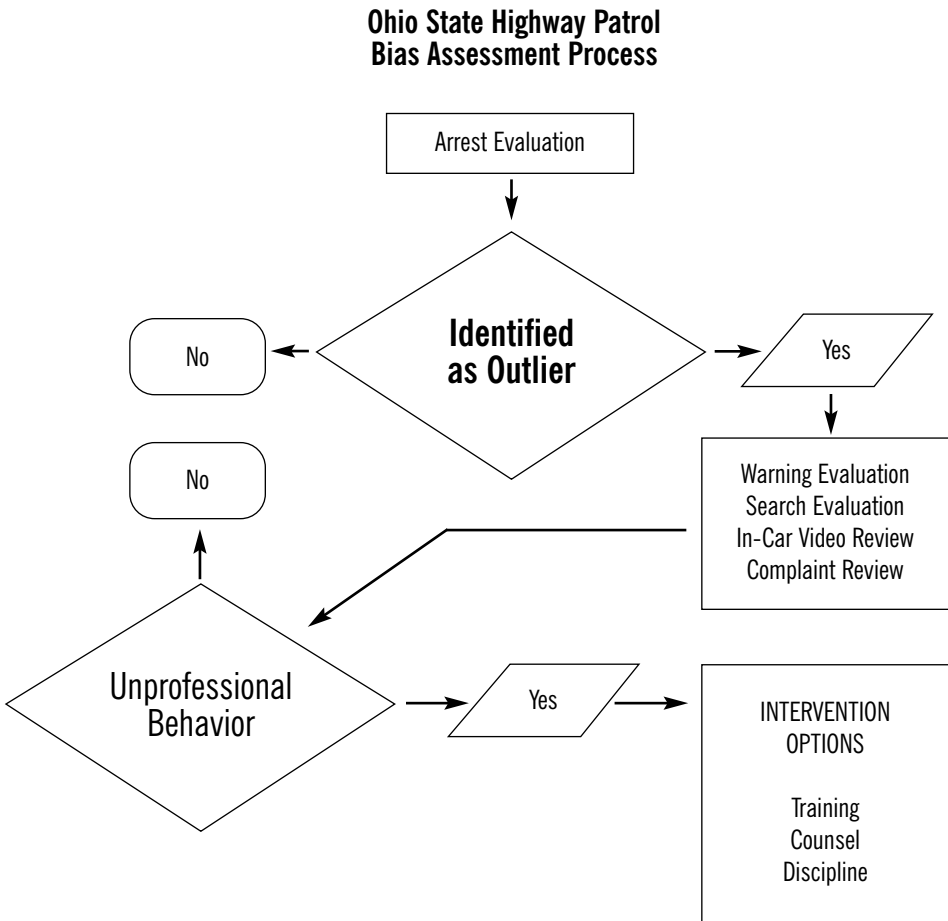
Ohio State Highway Patrol
Bias Assessment Process

Arrest Evaluation

Identified as Outlier

No

Yes

Warning Evaluation
Search Evaluation
In-Car Video Review
Complaint Review

No

Unprofessional Behavior

Yes

INTERVENTION OPTIONS

Training
Counsel
Discipline